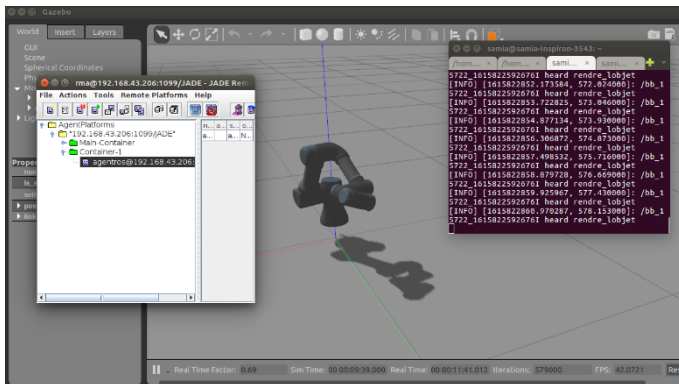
Gazebo

World Insert Layers

GUI
Scene
Spherical Coordinates
Phy

Proper

rma@192.168.43.206:1099/JADE - JADE Rem

File Actions Tools Remote Platforms Help

AgentPlatforms
"192.168.43.206:1099/JADE"
Main-Container
Container-1
agentros@192.168.43.206:

samia@samia-Inspiron-3543: ~

/hom... /hom... sami... sami...

5722_1615822592676I heard rendre_lobjet
[INFO] [1615822852.173584, 572.024000]: /bb_1
5722_1615822592676I heard rendre_lobjet
[INFO] [1615822853.722825, 573.046000]: /bb_1
5722_1615822592676I heard rendre_lobjet
[INFO] [1615822854.877134, 573.930000]: /bb_1
5722_1615822592676I heard rendre_lobjet
[INFO] [1615822856.306872, 574.873000]: /bb_1
5722_1615822592676I heard rendre_lobjet
[INFO] [1615822857.498532, 575.716000]: /bb_1
5722_1615822592676I heard rendre_lobjet
[INFO] [1615822858.879728, 576.669000]: /bb_1
5722_1615822592676I heard rendre_lobjet
[INFO] [1615822859.925967, 577.430000]: /bb_1
5722_1615822592676I heard rendre_lobjet
[INFO] [1615822860.970287, 578.153000]: /bb_1
5722_1615822592676I heard rendre_lobjet

Real Time Factor: 0.69 Sim Time: 00 00:09:39.000 Real Time: 00 00:11:41.012 Iterations: 579000 FPS: 42.0721 Reset